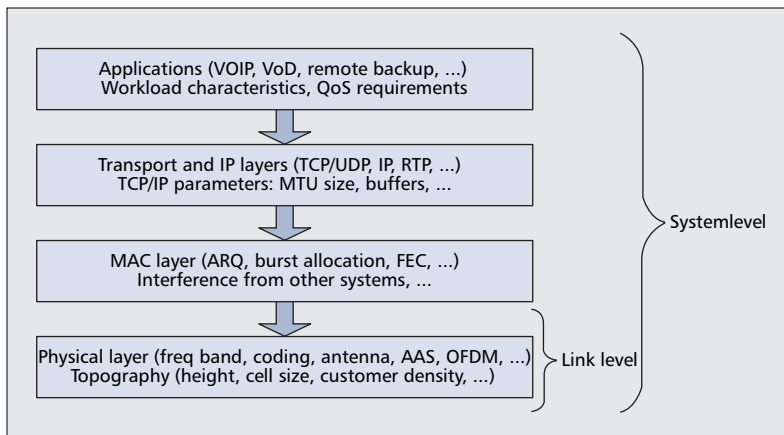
Applications (VOIP, VoD, remote backup, ...)
Workload characteristics, QoS requirements

Transport and IP layers (TCP/UDP, IP, RTP, ...)
TCP/IP parameters: MTU size, buffers, ...

MAC layer (ARQ, burst allocation, FEC, ...)
Interference from other systems, ...

Physical layer (freq band, coding, antenna, AAS, OFDM, ...)
Topography (height, cell size, customer density, ...)

Systemlevel

Link level